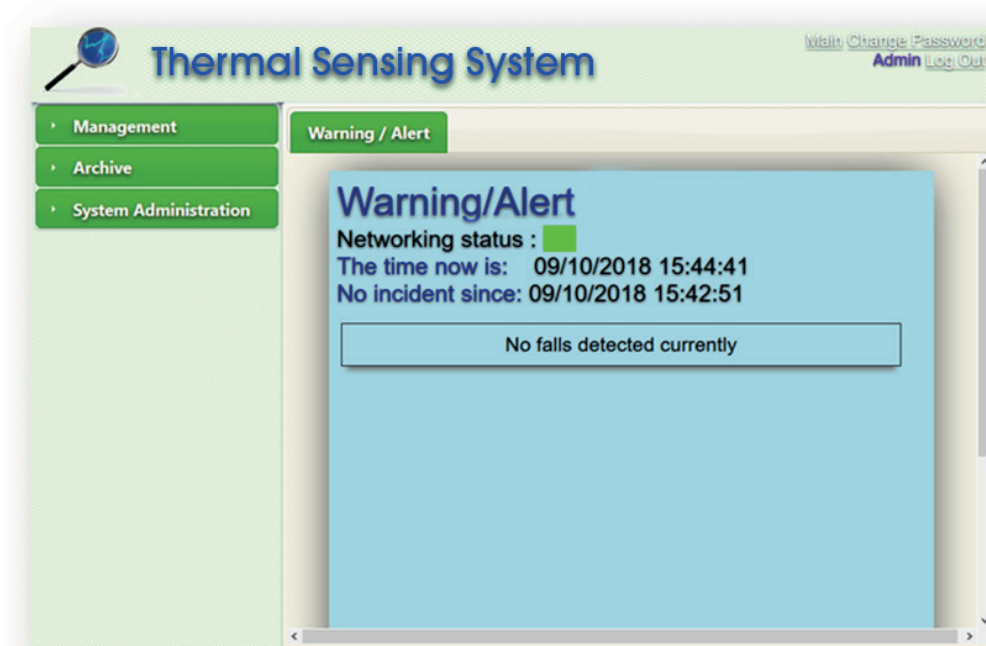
Thermal Sensing System

Main Change Password
Admin Log Out

Management
Archive
System Administration

Warning / Alert

Warning/Alert
Networking status :
The time now is: 09/10/2018 15:44:41
No incident since: 09/10/2018 15:42:51

No falls detected currently